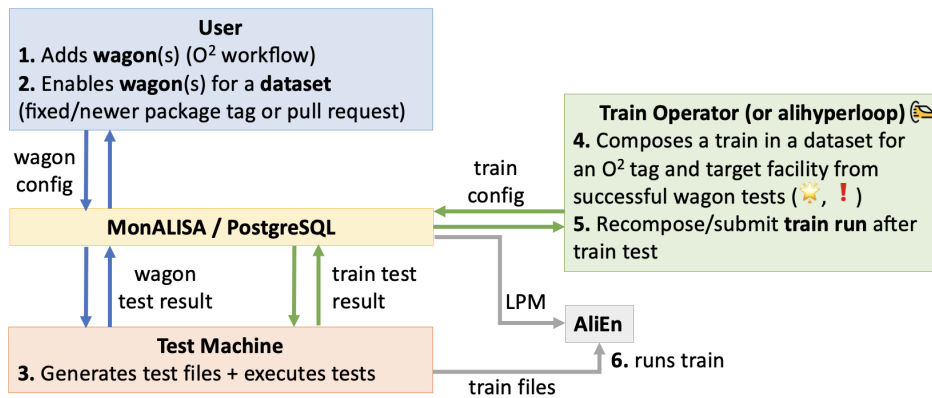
User
1. Adds wagon(s) (O$^2$ workflow)
2. Enables wagon(s) for a dataset (fixed/newer package tag or pull request)

wagon config

Train Operator (or alihyperloop)
4. Composes a train in a dataset for an O$^2$ tag and target facility from successful wagon tests ( , ! )
5. Recompose/submit train run after train test

train config

MonALISA / PostgreSQL

wagon test result

train test result

LPM

AliEn

Test Machine
3. Generates test files + executes tests

6. runs train

train files